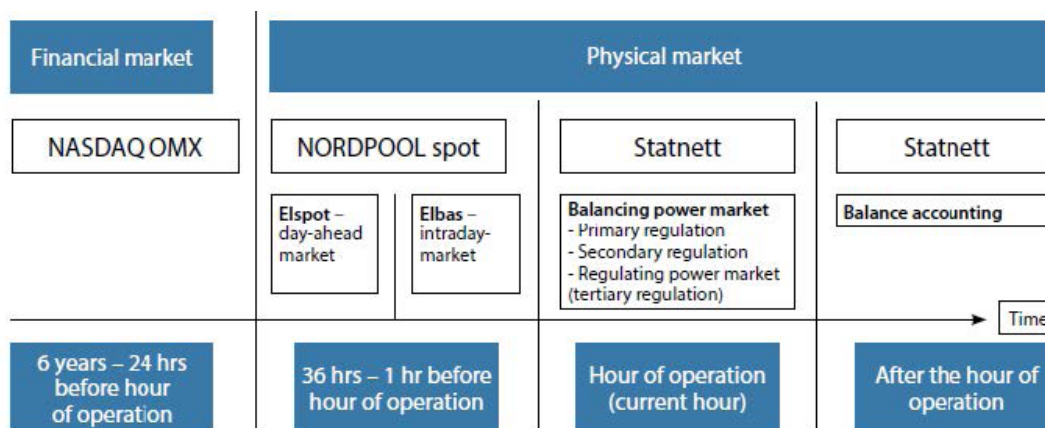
Financial market

Physical market

NASDAQ OMX

NORDPOOL spot

Statnett

Statnett

Elspot – day-ahead market

Elbas – intraday-market

Balancing power market
- Primary regulation
- Secondary regulation
- Regulating power market (tertiary regulation)

Balance accounting

Time

6 years – 24 hrs before hour of operation

36 hrs – 1 hr before hour of operation

Hour of operation (current hour)

After the hour of operation